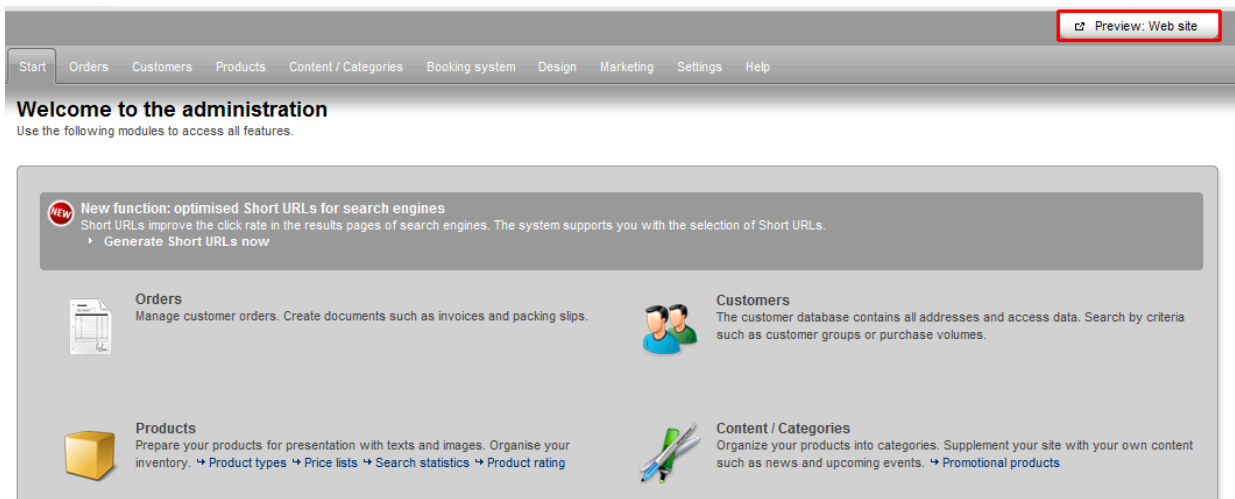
Preview: Web site

Start Orders Customers Products Content / Categories Booking system Design Marketing Settings Help

Welcome to the administration

Use the following modules to access all features.

NEW

New function: optimised Short URLs for search engines

Short URLs improve the click rate in the results pages of search engines. The system supports you with the selection of Short URLs.

Generate Short URLs now

Orders

Manage customer orders. Create documents such as invoices and packing slips.

Customers

The customer database contains all addresses and access data. Search by criteria such as customer groups or purchase volumes.

Products

Prepare your products for presentation with texts and images. Organise your inventory. Product types Price lists Search statistics Product rating

Content / Categories

Organize your products into categories. Supplement your site with your own content such as news and upcoming events. Promotional products